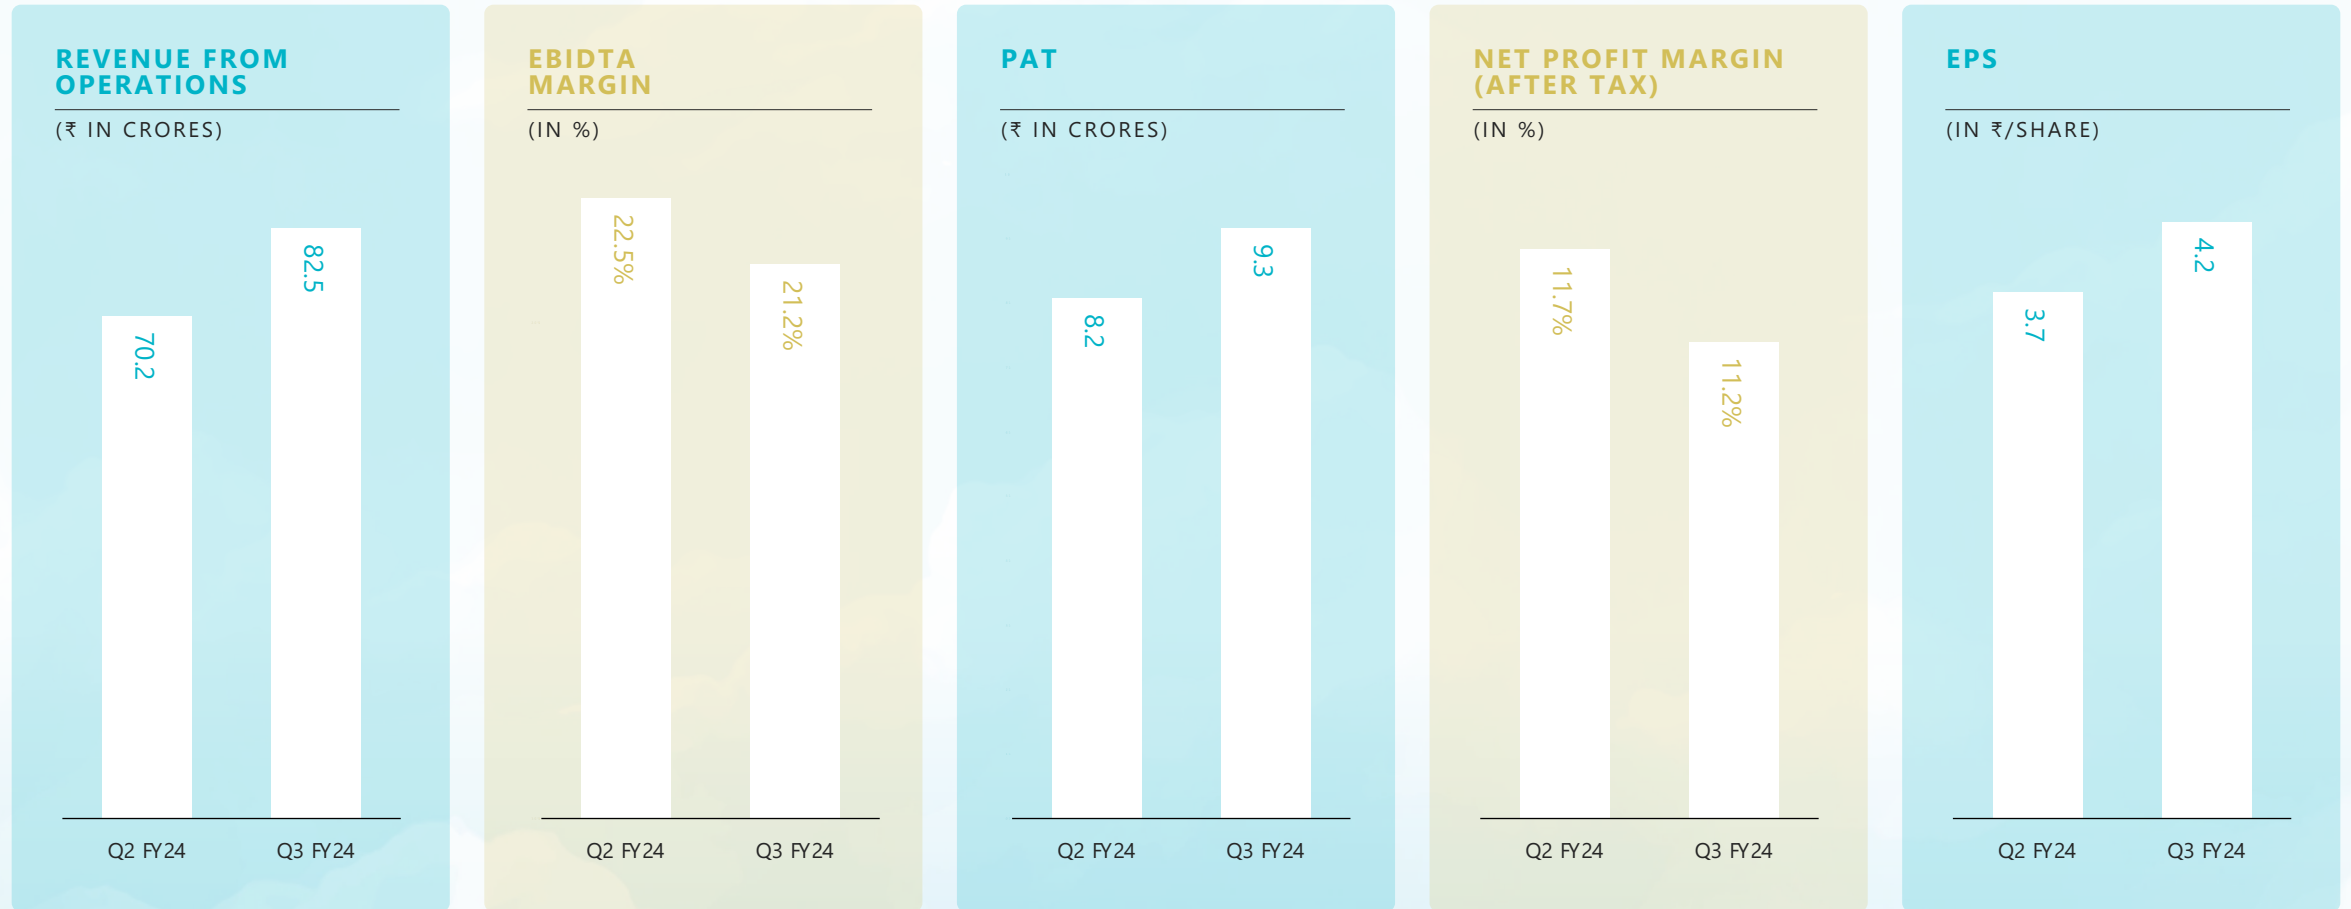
REVENUE FROM OPERATIONS

(₹ IN CRORES)

70.2

82.5

Q2 FY24 Q3 FY24

EBIDTA MARGIN

(IN %)

22.5%

21.2%

Q2 FY24 Q3 FY24

PAT

(₹ IN CRORES)

8.2

9.3

Q2 FY24 Q3 FY24

NET PROFIT MARGIN (AFTER TAX)

(IN %)

11.7%

11.2%

Q2 FY24 Q3 FY24

EPS

(IN ₹/SHARE)

3.7

4.2

Q2 FY24 Q3 FY24